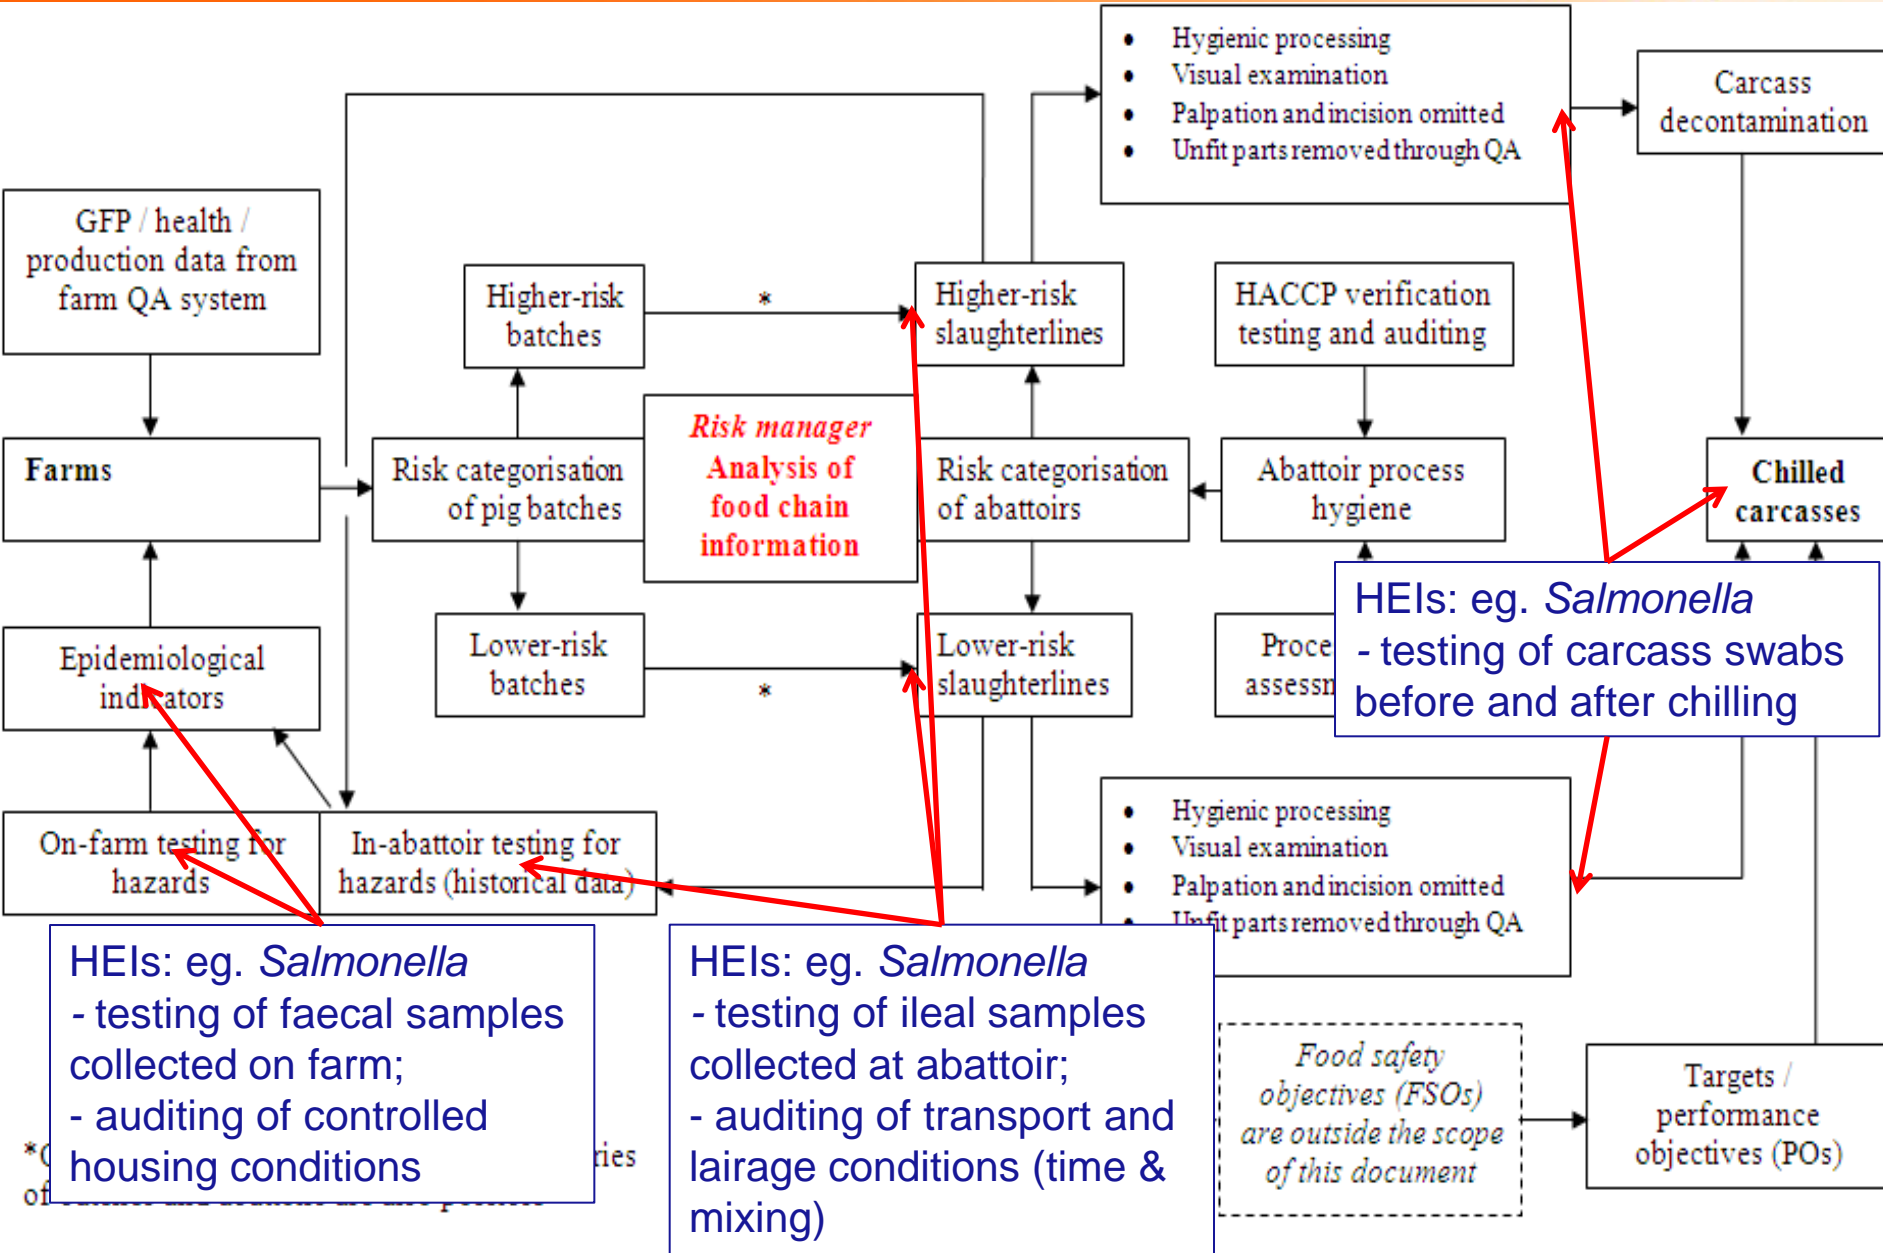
- Hygienic processing
- Visual examination
- Palpation and incision omitted
- Unfit parts removed through QA

Carcass decontamination

GFP / health / production data from farm QA system

Higher-risk batches

*

Higher-risk slaughterlines

HACCP verification testing and auditing

Farms

Risk categorisation of pig batches

Risk manager Analysis of food chain information

Risk categorisation of abattoirs

Abattoir process hygiene

Chilled carcasses

Epidemiological indicators

Lower-risk batches

*

Lower-risk slaughterlines

Proce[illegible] assess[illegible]

HEIs: eg. *Salmonella*
- testing of carcass swabs before and after chilling

On-farm testing for hazards

In-abattoir testing for hazards (historical data)

- Hygienic processing
- Visual examination
- Palpation and incision omitted
- Unfit parts removed through QA

HEIs: eg. *Salmonella*
- testing of faecal samples collected on farm;
- auditing of controlled housing conditions

*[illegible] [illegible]ies
of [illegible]

HEIs: eg. *Salmonella*
- testing of ileal samples collected at abattoir;
- auditing of transport and lairage conditions (time & mixing)

Food safety objectives (FSOs) are outside the scope of this document

Targets / performance objectives (POs)